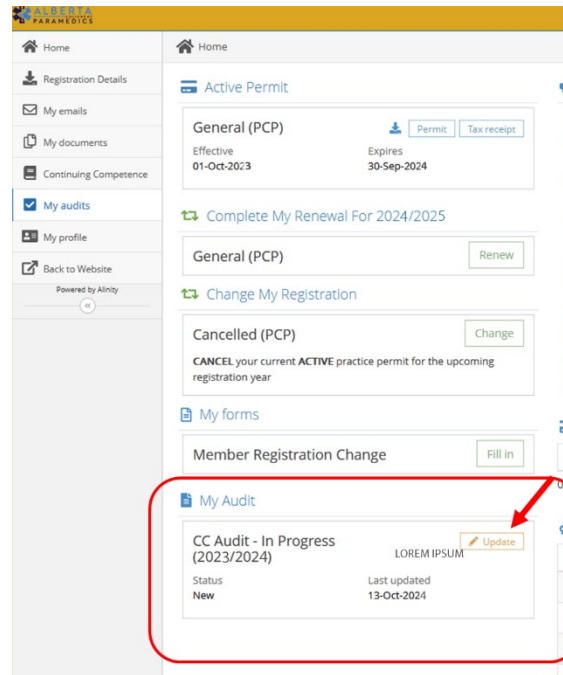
ALBERTA PARAMEDICS

Home
Registration Details
My emails
My documents
Continuing Competence
My audits
My profile
Back to Website
Powered by Alinity
«

Home

Active Permit

General (PCP)
Permit
Tax receipt
Effective
01-Oct-2023
Expires
30-Sep-2024

Complete My Renewal For 2024/2025

General (PCP)
Renew

Change My Registration

Cancelled (PCP)
Change
**CANCEL** your current **ACTIVE** practice permit for the upcoming registration year

My forms

Member Registration Change
Fill in

My Audit

CC Audit - In Progress (2023/2024)
LOREM IPSUM
Update
Status
New
Last updated
13-Oct-2024